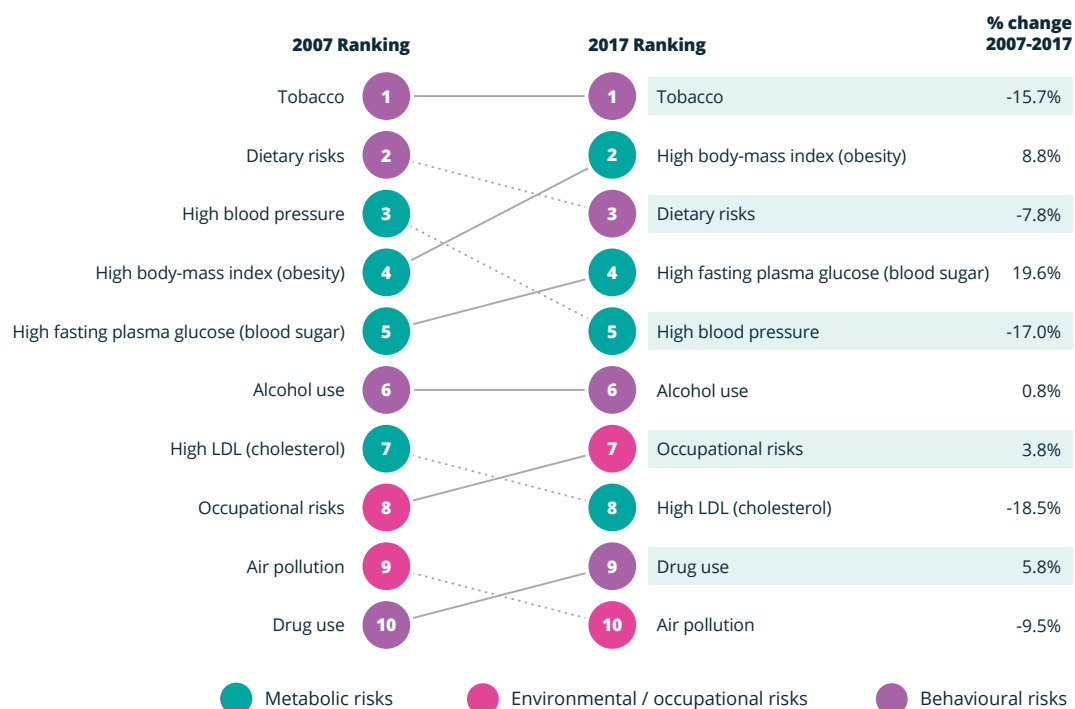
| 2007 Ranking | | 2017 Ranking | | % change 2007-2017 |
|---|---|---|---|---|
| Tobacco | 1 | 1 | Tobacco | -15.7% |
| Dietary risks | 2 | 2 | High body-mass index (obesity) | 8.8% |
| High blood pressure | 3 | 3 | Dietary risks | -7.8% |
| High body-mass index (obesity) | 4 | 4 | High fasting plasma glucose (blood sugar) | 19.6% |
| High fasting plasma glucose (blood sugar) | 5 | 5 | High blood pressure | -17.0% |
| Alcohol use | 6 | 6 | Alcohol use | 0.8% |
| High LDL (cholesterol) | 7 | 7 | Occupational risks | 3.8% |
| Occupational risks | 8 | 8 | High LDL (cholesterol) | -18.5% |
| Air pollution | 9 | 9 | Drug use | 5.8% |
| Drug use | 10 | 10 | Air pollution | -9.5% |

Metabolic risks
Environmental / occupational risks
Behavioural risks